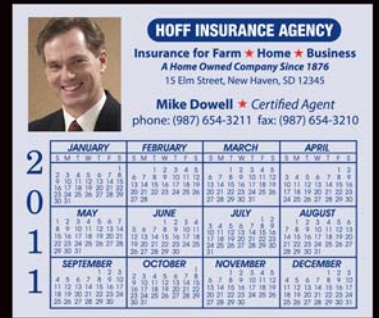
HOFF INSURANCE AGENCY

Insurance for Farm ★ Home ★ Business

A Home Owned Company Since 1876

15 Elm Street, New Haven, SD 12345

Mike Dowell ★ Certified Agent

phone: (987) 654-3211 fax: (987) 654-3210

2011

JANUARY
S M T W T F S
1
2 3 4 5 6 7 8
9 10 11 12 13 14 15
16 17 18 19 20 21 22
23 24 25 26 27 28 29
30 31

FEBRUARY
S M T W T F S
1 2 3 4 5
6 7 8 9 10 11 12
13 14 15 16 17 18 19
20 21 22 23 24 25 26
27 28

MARCH
S M T W T F S
1 2 3 4 5
6 7 8 9 10 11 12
13 14 15 16 17 18 19
20 21 22 23 24 25 26
27 28 29 30 31

APRIL
S M T W T F S
1 2
3 4 5 6 7 8 9
10 11 12 13 14 15 16
17 18 19 20 21 22 23
24 25 26 27 28 29 30

MAY
S M T W T F S
1 2 3 4 5 6 7
8 9 10 11 12 13 14
15 16 17 18 19 20 21
22 23 24 25 26 27 28
29 30 31

JUNE
S M T W T F S
1 2 3 4
5 6 7 8 9 10 11
12 13 14 15 16 17 18
19 20 21 22 23 24 25
26 27 28 29 30

JULY
S M T W T F S
1 2
3 4 5 6 7 8 9
10 11 12 13 14 15 16
17 18 19 20 21 22 23
24 25 26 27 28 29 30
31

AUGUST
S M T W T F S
1 2 3 4 5 6
7 8 9 10 11 12 13
14 15 16 17 18 19 20
21 22 23 24 25 26 27
28 29 30 31

SEPTEMBER
S M T W T F S
1 2 3
4 5 6 7 8 9 10
11 12 13 14 15 16 17
18 19 20 21 22 23 24
25 26 27 28 29 30

OCTOBER
S M T W T F S
1
2 3 4 5 6 7 8
9 10 11 12 13 14 15
16 17 18 19 20 21 22
23 24 25 26 27 28 29
30 31

NOVEMBER
S M T W T F S
1 2 3 4 5
6 7 8 9 10 11 12
13 14 15 16 17 18 19
20 21 22 23 24 25 26
27 28 29 30

DECEMBER
S M T W T F S
1 2 3
4 5 6 7 8 9 10
11 12 13 14 15 16 17
18 19 20 21 22 23 24
25 26 27 28 29 30 31